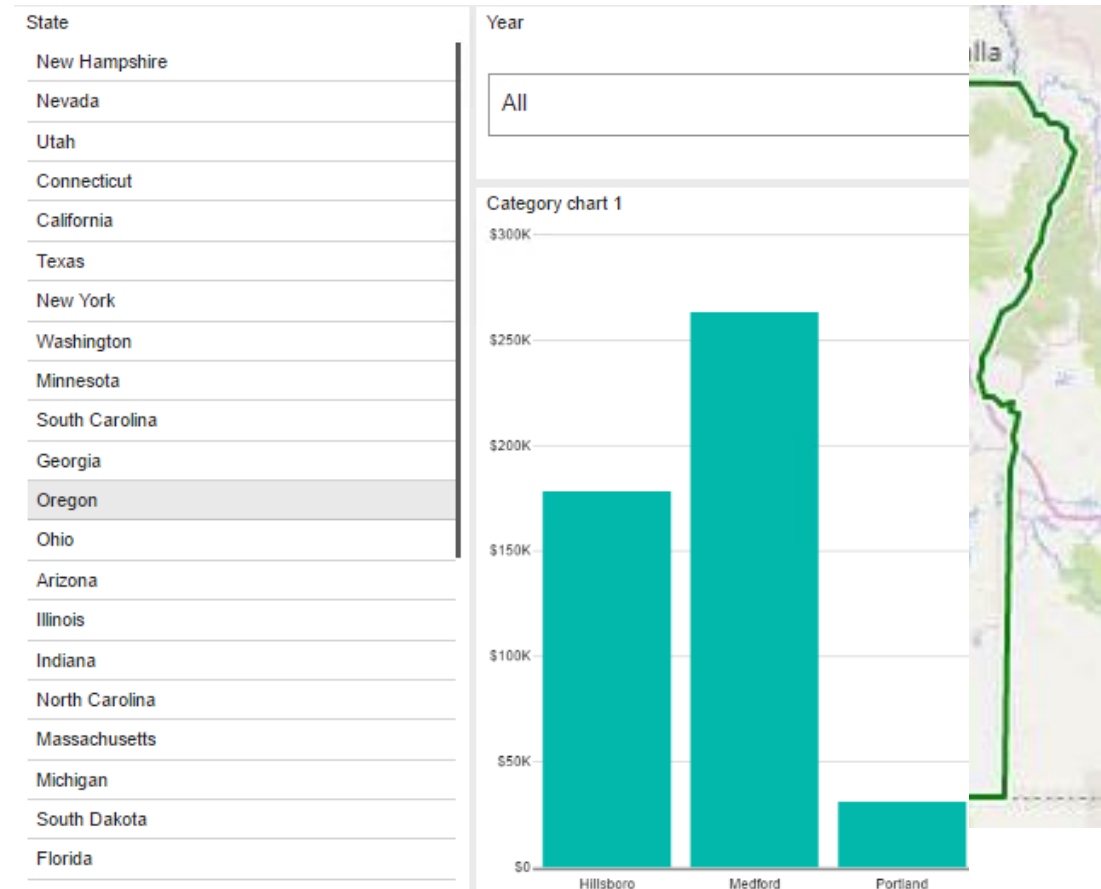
State

New Hampshire
Nevada
Utah
Connecticut
California
Texas
New York
Washington
Minnesota
South Carolina
Georgia
Oregon
Ohio
Arizona
Illinois
Indiana
North Carolina
Massachusetts
Michigan
South Dakota
Florida

Year

All

Category chart 1

$300K
$250K
$200K
$150K
$100K
$50K
$0

Hillsboro
Medford
Portland

lla